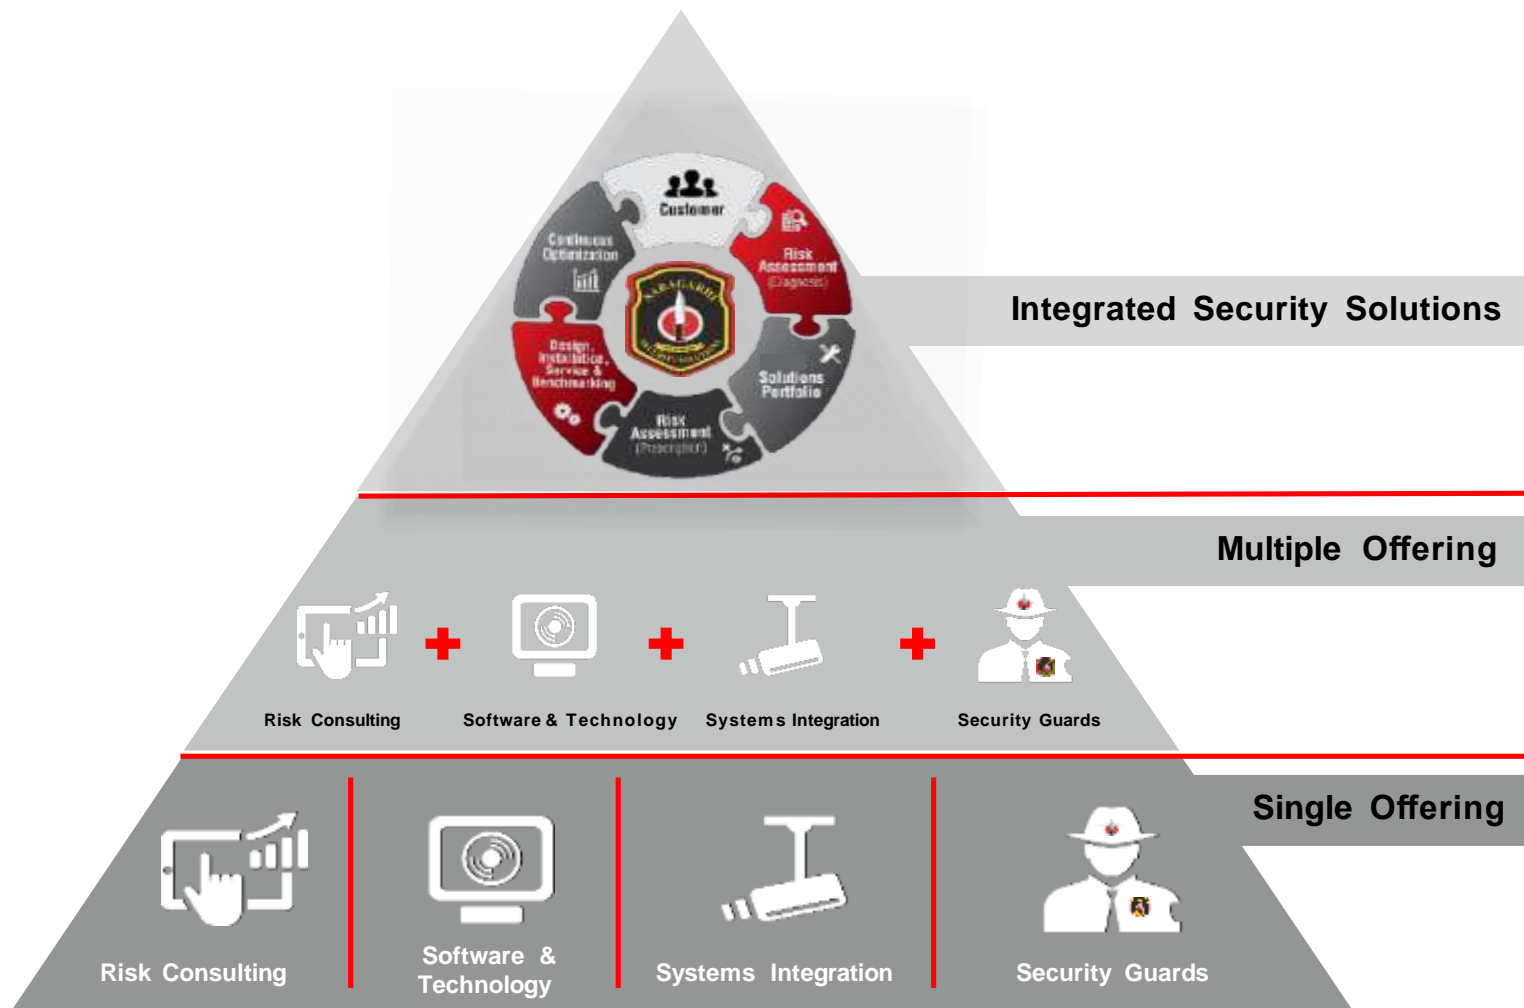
Customer

Risk Assessment (Diagnosis)

Solutions Portfolio

Risk Assessment (Prescription)

Design, Installation, Service & Benchmarking

Continuous Optimization

NAGARIH

Integrated Security Solutions

Multiple Offering

Risk Consulting

Software & Technology

Systems Integration

Security Guards

Single Offering

Risk Consulting

Software & Technology

Systems Integration

Security Guards